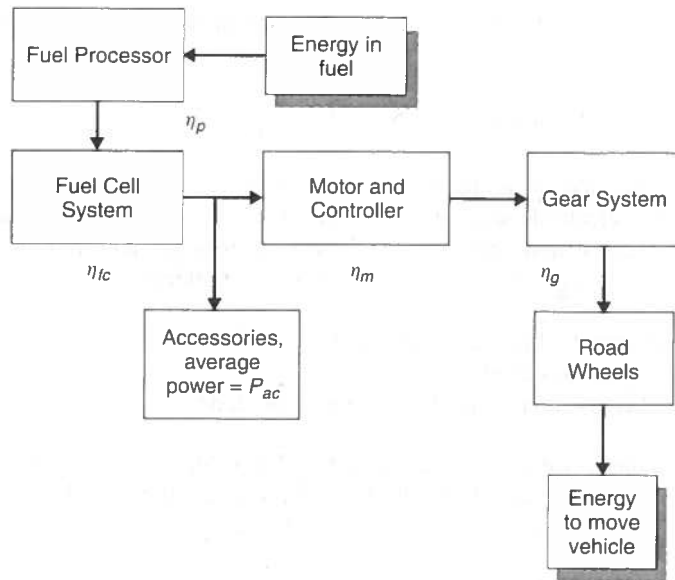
Fuel Processor

Energy in fuel

$\eta_p$

Fuel Cell System

$\eta_{fc}$

Motor and Controller

$\eta_m$

Gear System

$\eta_g$

Accessories, average power = $P_{ac}$

Road Wheels

Energy to move vehicle